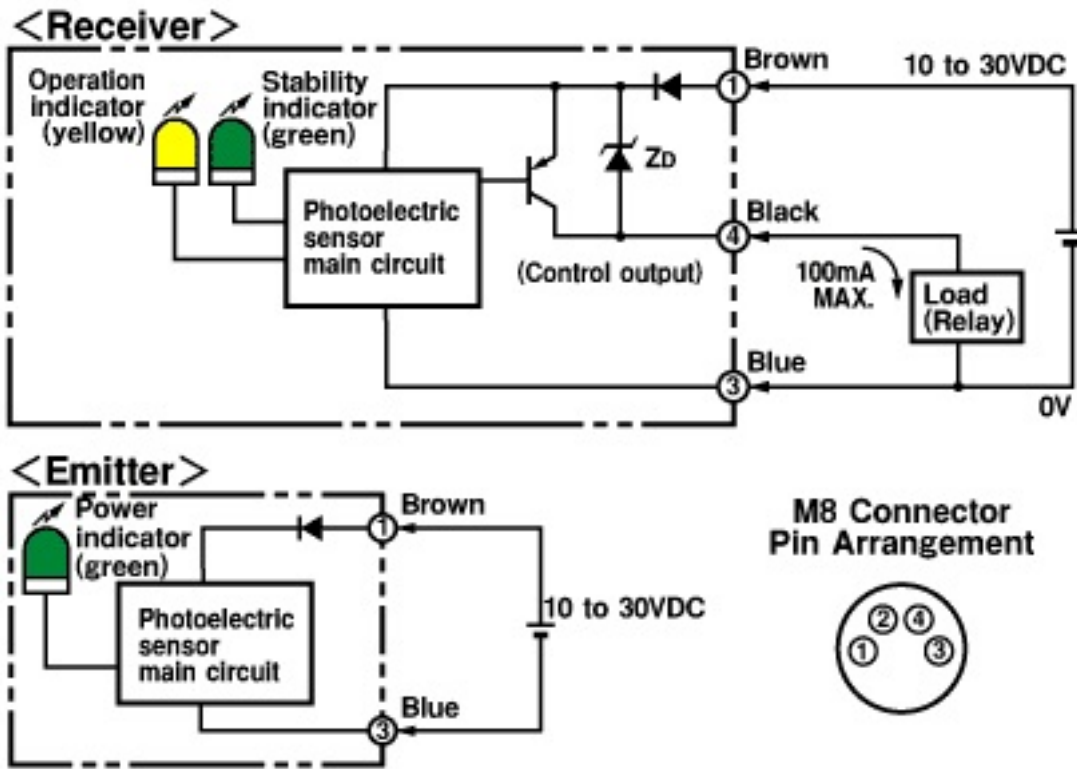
<Receiver>

Operation indicator (yellow)

Stability indicator (green)

Photoelectric sensor main circuit

ZD

(Control output)

Brown

① 

10 to 30VDC

Black

④

100mA MAX.

Load (Relay)

Blue

③

0V

<Emitter>

Power indicator (green)

Photoelectric sensor main circuit

Brown

①

10 to 30VDC

Blue

③

M8 Connector Pin Arrangement

② ④
① ③